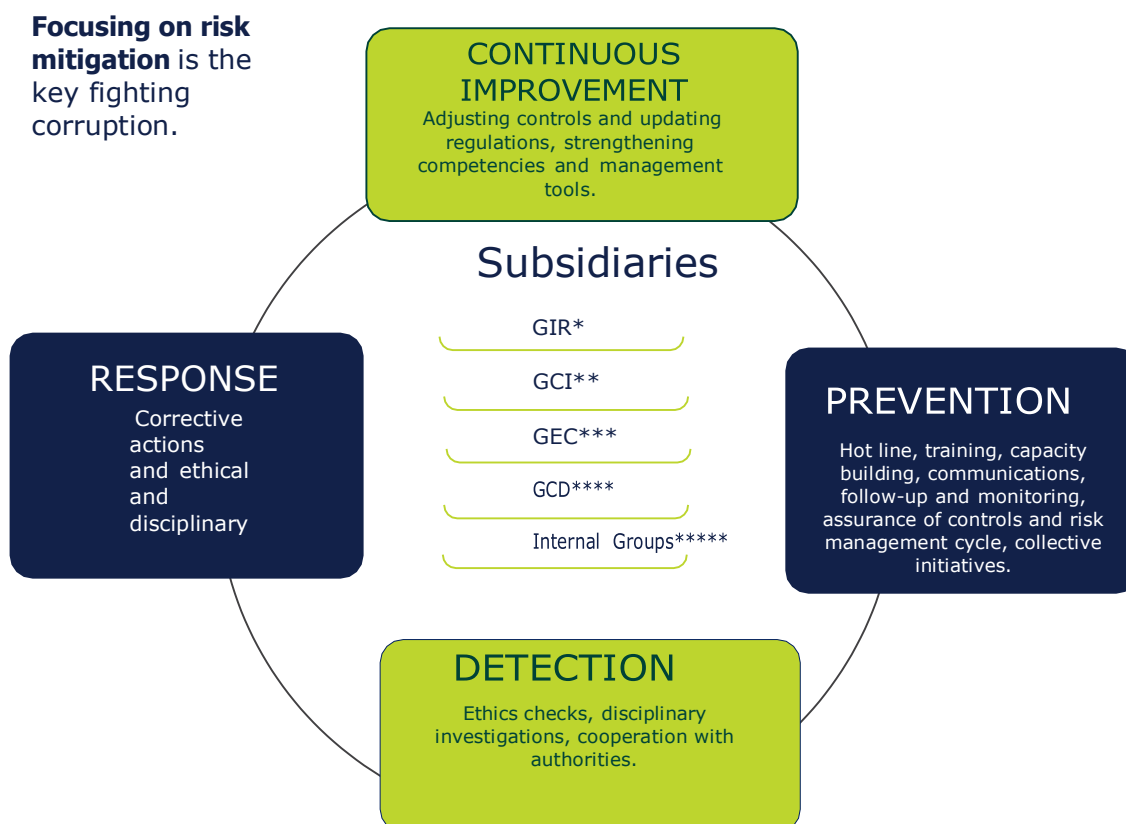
**Focusing on risk mitigation** is the key fighting corruption.

CONTINUOUS IMPROVEMENT

Adjusting controls and updating regulations, strengthening competencies and management tools.

Subsidiaries

GIR*

GCI**

GEC***

GCD****

Internal Groups*****

RESPONSE

Corrective actions and ethical and disciplinary

PREVENTION

Hot line, training, capacity building, communications, follow-up and monitoring, assurance of controls and risk management cycle, collective initiatives.

DETECTION

Ethics checks, disciplinary investigations, cooperation with authorities.